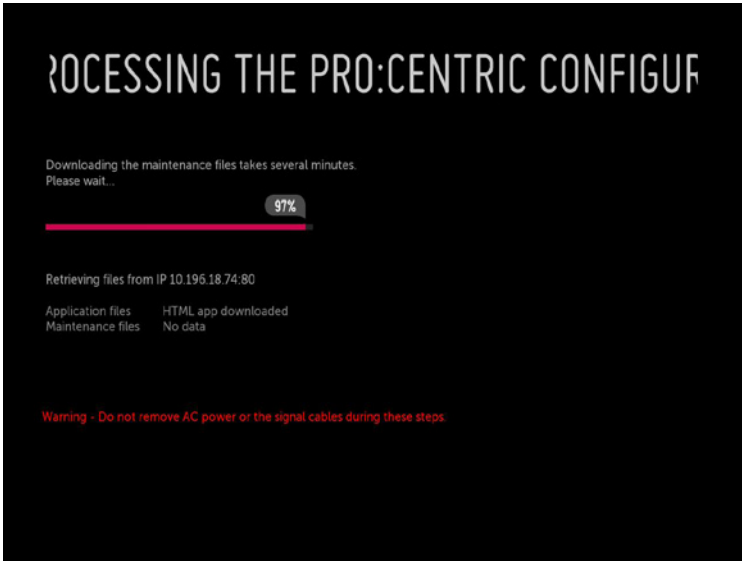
ROCESSING THE PRO:CENTRIC CONFIGUR

Downloading the maintenance files takes several minutes.
Please wait...

97%

Retrieving files from IP 10.196.18.74:80

| Application files | HTML app downloaded |
|---|---|
| Maintenance files | No data |

Warning - Do not remove AC power or the signal cables during these steps.